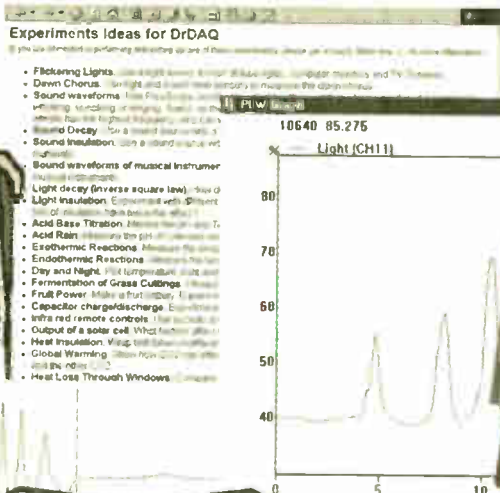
Experiments Ideas for DrDAQ

If you are interested in performing any of these experiments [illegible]

- Flickering Lights. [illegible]
- Dawn Chorus. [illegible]
- Sound waveforms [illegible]
- Sound Decay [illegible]
- Sound insulation. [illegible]
- Sound waveforms of musical instrument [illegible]
- Light decay (inverse square law) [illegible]
- Light insulation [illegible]
- Acid Base Titration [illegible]
- Acid Rain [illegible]
- Exothermic Reactions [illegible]
- Endothermic Reactions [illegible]
- Day and Night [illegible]
- Fermentation of Grass Cuttings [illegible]
- Fruit Power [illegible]
- Capacitor charge/discharge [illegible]
- Infra red remote controls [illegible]
- Output of a solar cell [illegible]
- Heat Insulation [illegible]
- Global Warming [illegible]
- Heat Loss Through Windows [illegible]

PLW

10640 85.275

% Light (CH11)

80

70

60

50

40

0 5 10